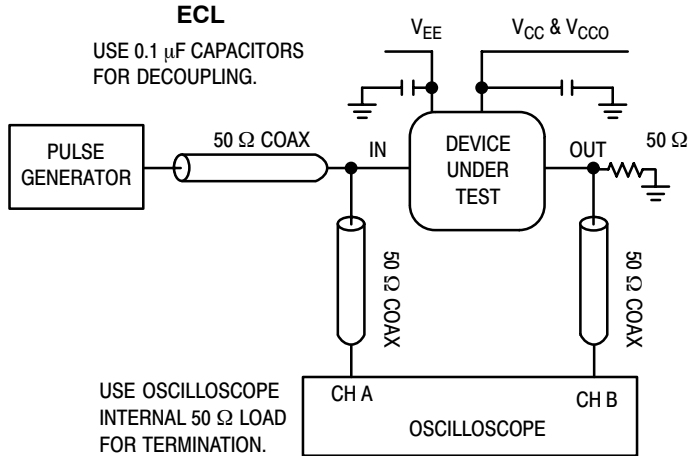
ECL

USE 0.1 μF CAPACITORS FOR DECOUPLING.

$V_{EE}$

$V_{CC}$ & $V_{CCO}$

PULSE GENERATOR

50 Ω COAX

IN

DEVICE UNDER TEST

OUT

50 Ω

50 Ω COAX

50 Ω COAX

USE OSCILLOSCOPE INTERNAL 50 Ω LOAD FOR TERMINATION.

CH A

CH B

OSCILLOSCOPE